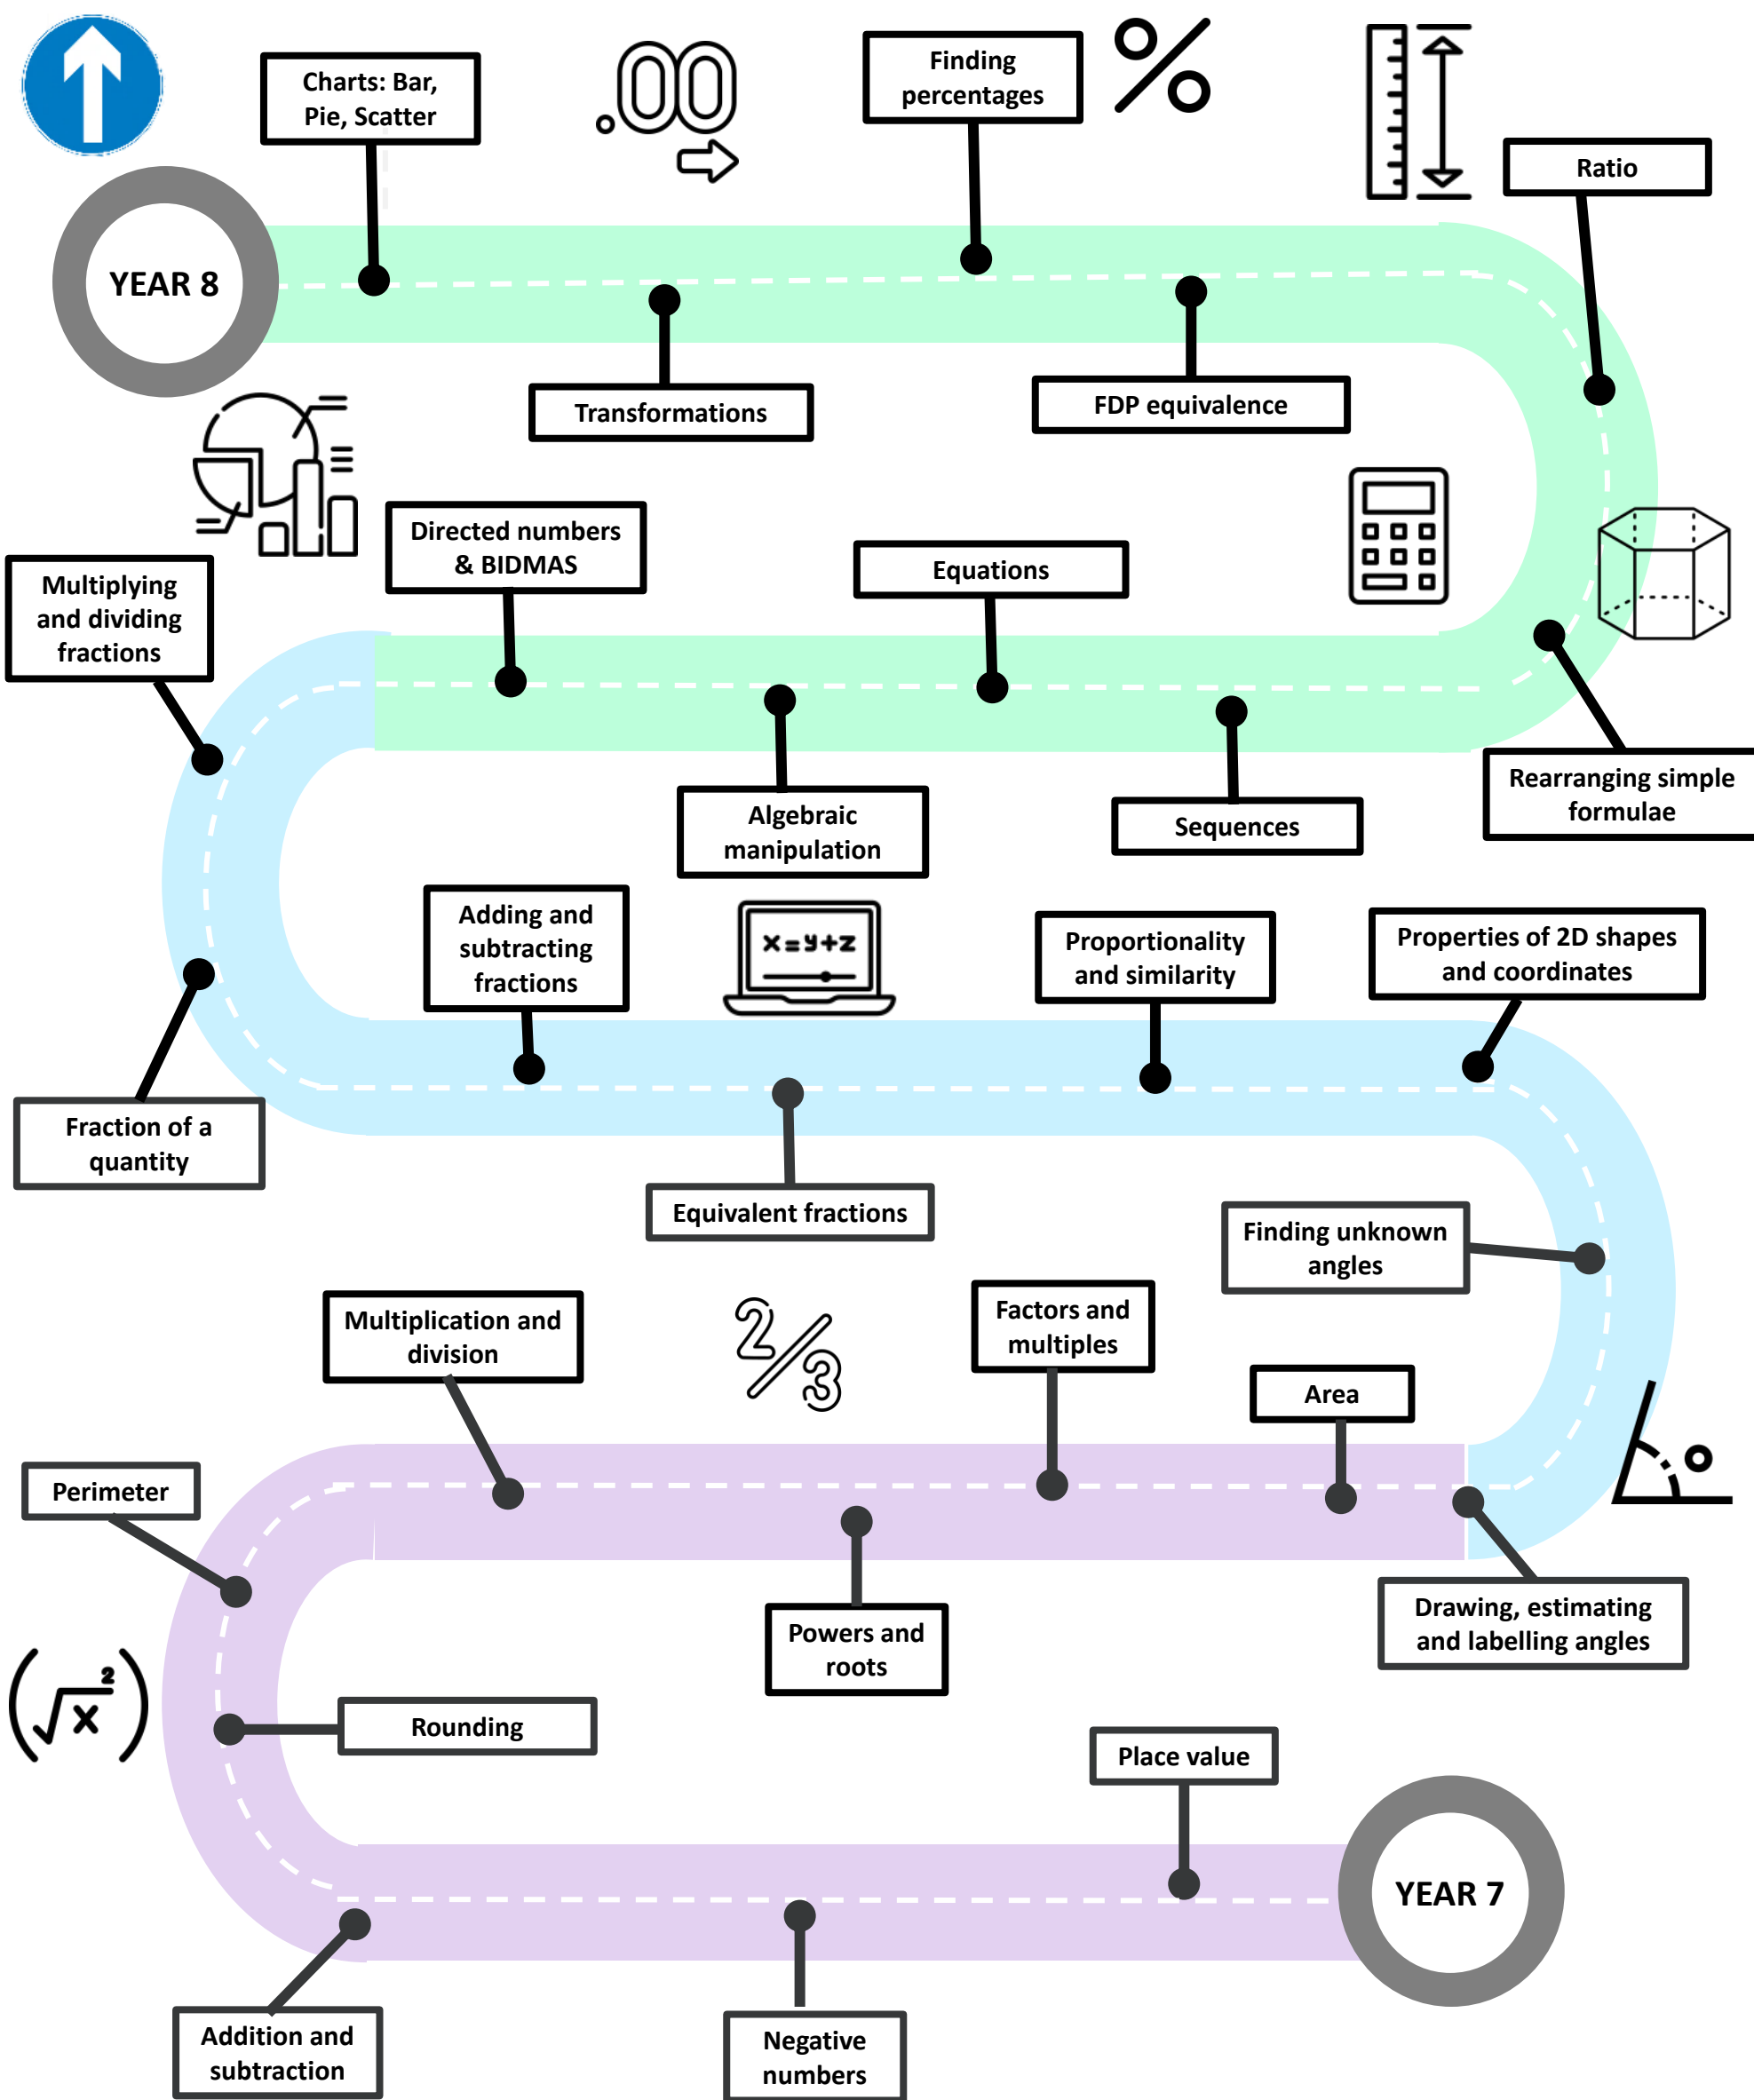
Charts: Bar, Pie, Scatter

.00

Finding percentages

%

Ratio

YEAR 8

Transformations

FDP equivalence

Directed numbers & BIDMAS

Equations

Multiplying and dividing fractions

Algebraic manipulation

Sequences

Rearranging simple formulae

Adding and subtracting fractions

x=y+z

Proportionality and similarity

Properties of 2D shapes and coordinates

Fraction of a quantity

Equivalent fractions

Finding unknown angles

Multiplication and division

$\frac{2}{3}$

Factors and multiples

Area

Perimeter

Powers and roots

Drawing, estimating and labelling angles

$(\sqrt{x}^2)$

Rounding

Place value

YEAR 7

Addition and subtraction

Negative numbers